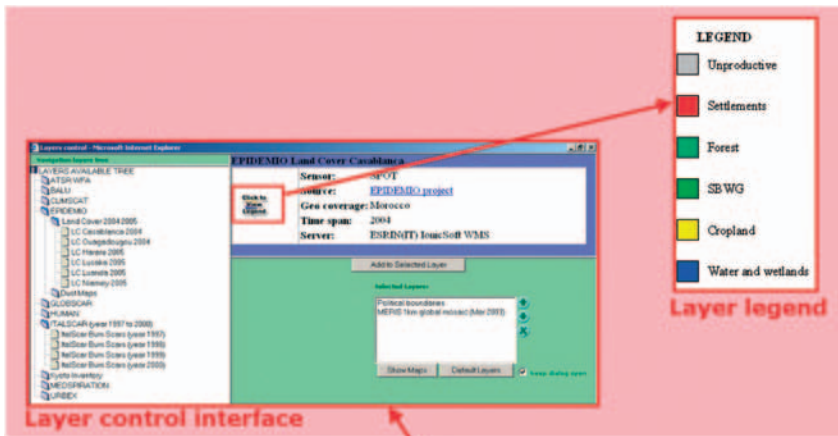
Layers control - Microsoft Internet Explorer

Navigation layers tree

LAYERS AVAILABLE TREE
ATSR-WFA
BALU
CLIMSCAT
EPIDEMIO
Land Cover 2004 2005
LC Casablanca 2004
LC Ouagadougou 2004
LC Harare 2005
LC Lusaka 2005
LC Luanda 2005
LC Niamey 2005
DustMaps
GLOBSCAR
HUMAN
ITALSCAR (year 1997 to 2000)
ItalScar Burn Scars (year 1997)
ItalScar Burn Scars (year 1998)
ItalScar Burn Scars (year 1999)
ItalScar Burn Scars (year 2000)
Kyoto Inventory
MEDSPIRATION
URBEX

EPIDEMIO Land Cover Casablanca

Click to show Legend

| Sensor: | SPOT |
|---|---|
| Source: | EPIDEMIO project |
| Geo coverage: | Morocco |
| Time span: | 2004 |
| Server: | ESRIN(IT) IonicSoft WMS |

Add to Selected Layer

Selected Layers:
Political boundaries
MERIS 1km global mosaic (Mar 2003)

Show Maps
Default Layers
Keep dialog open

LEGEND
Unproductive
Settlements
Forest
SBWG
Cropland
Water and wetlands

Layer legend

Layer control interface